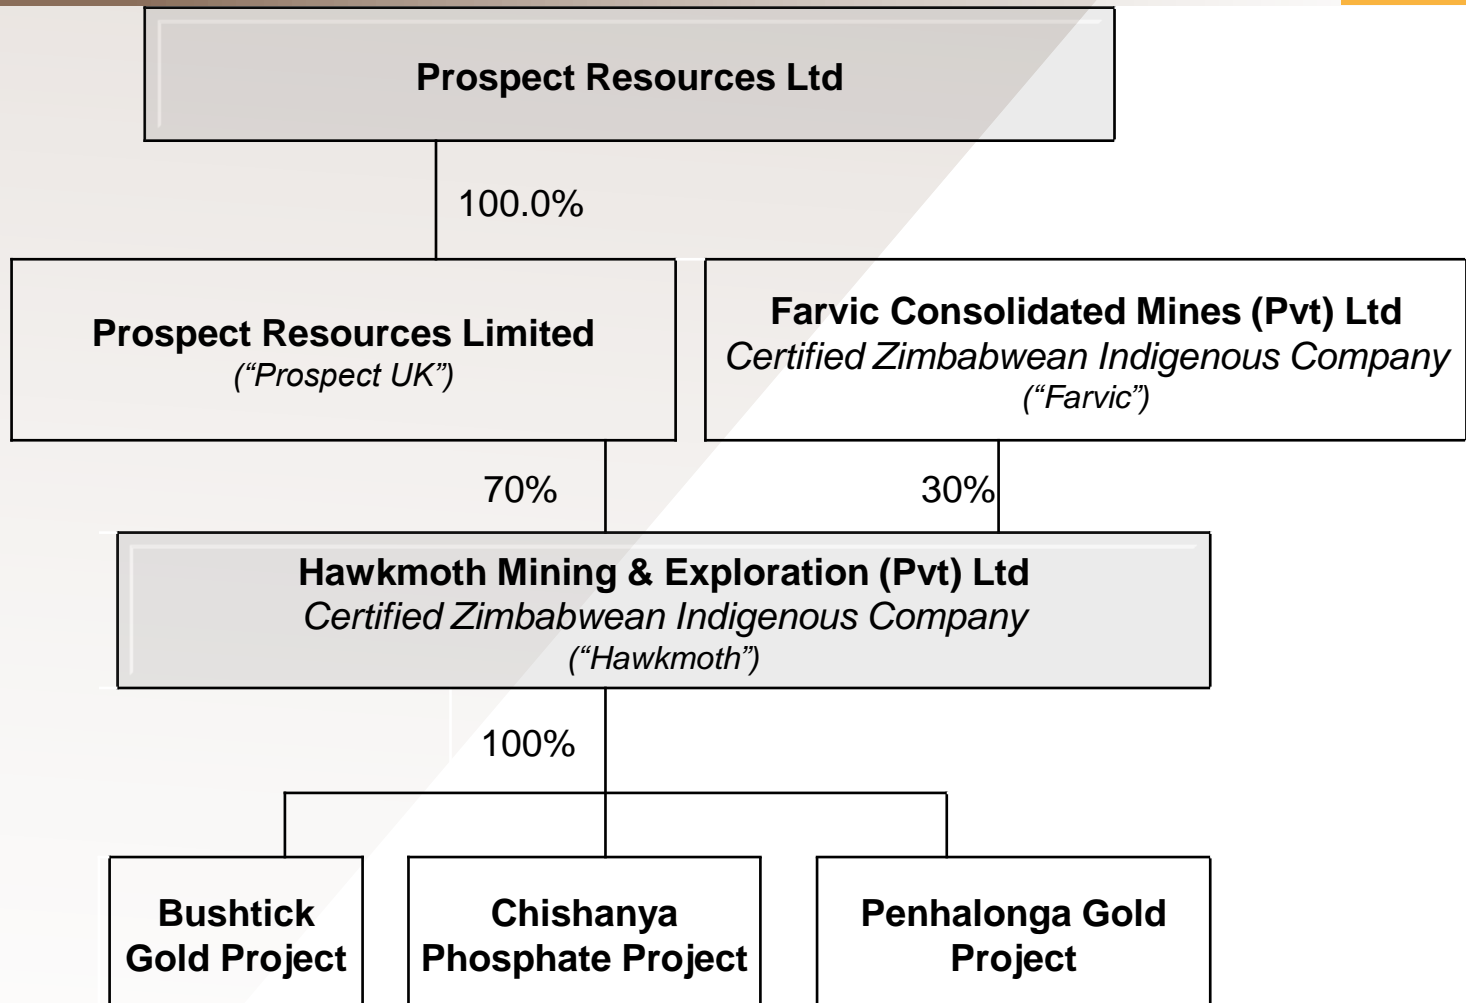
Prospect Resources Ltd

100.0%

Prospect Resources Limited
(“Prospect UK”)

Farvic Consolidated Mines (Pvt) Ltd
Certified Zimbabwean Indigenous Company
(“Farvic”)

70%

30%

Hawkmoth Mining & Exploration (Pvt) Ltd
Certified Zimbabwean Indigenous Company
(“Hawkmoth”)

100%

Bushtick Gold Project

Chishanya Phosphate Project

Penhalonga Gold Project